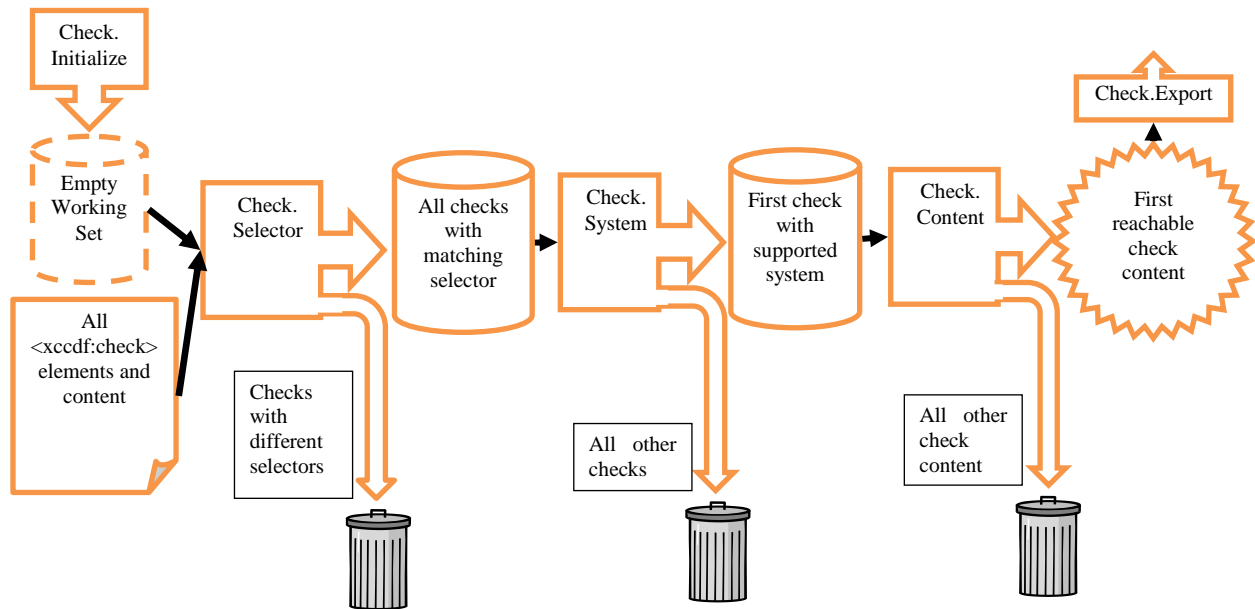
Check. Initialize

Empty Working Set

All <xccdf:check> elements and content

Check. Selector

Checks with different selectors

All checks with matching selector

Check. System

All other checks

First check with supported system

Check. Content

All other check content

First reachable check content

Check.Export